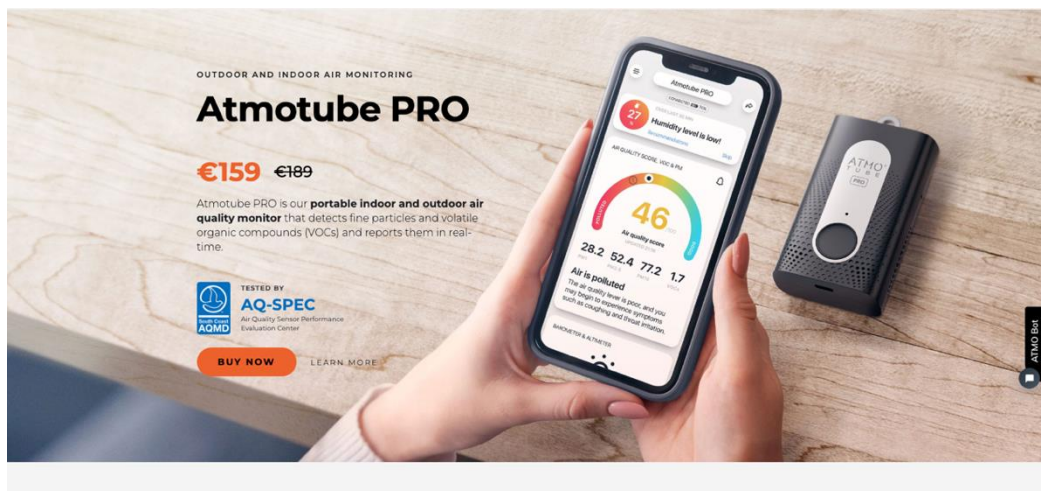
OUTDOOR AND INDOOR AIR MONITORING

Atmotube PRO

€159 €189

Atmotube PRO is our portable indoor and outdoor air quality monitor that detects fine particles and volatile organic compounds (VOCs) and reports them in real-time.

South Coast AQMD

TESTED BY

AQ-SPEC

Air Quality Sensor Performance Evaluation Center

BUY NOW

LEARN MORE

Atmotube PRO

27

Humidity level is low!

AIR QUALITY SCORE, VOC & PM

46

Air quality score

28.2 52.4 77.2 1.7

Air is polluted

The air quality level is poor, and you may begin to experience symptoms such as coughing and throat irritation.

BAROMETER & ALTIMETER

ATMO TUBE PRO

ATMO Bot